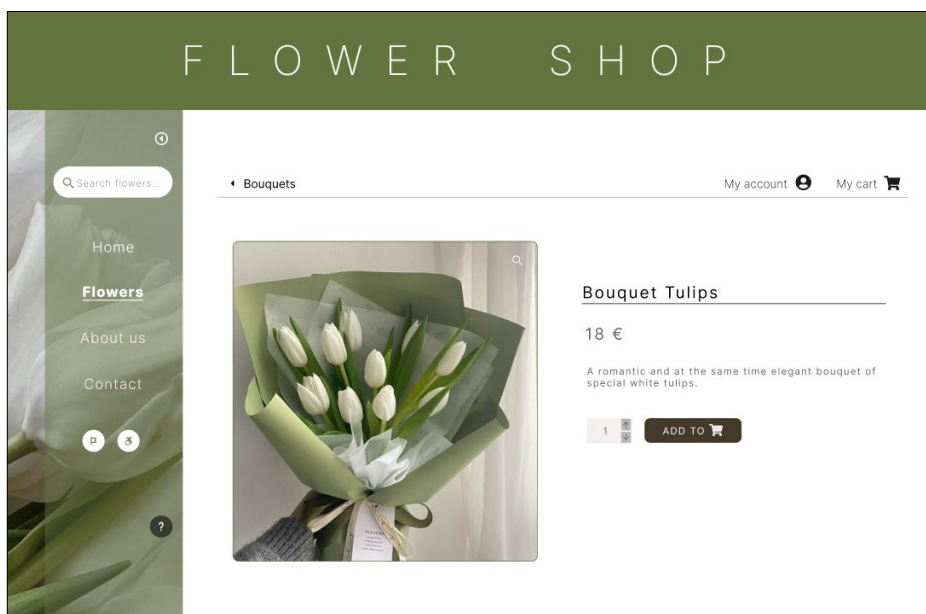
FLOWER SHOP

Search flowers...

Home

Flowers

About us

Contact

?

Bouquets

My account

My cart

Bouquet Tulips

18 €

A romantic and at the same time elegant bouquet of special white tulips.

1

ADD TO